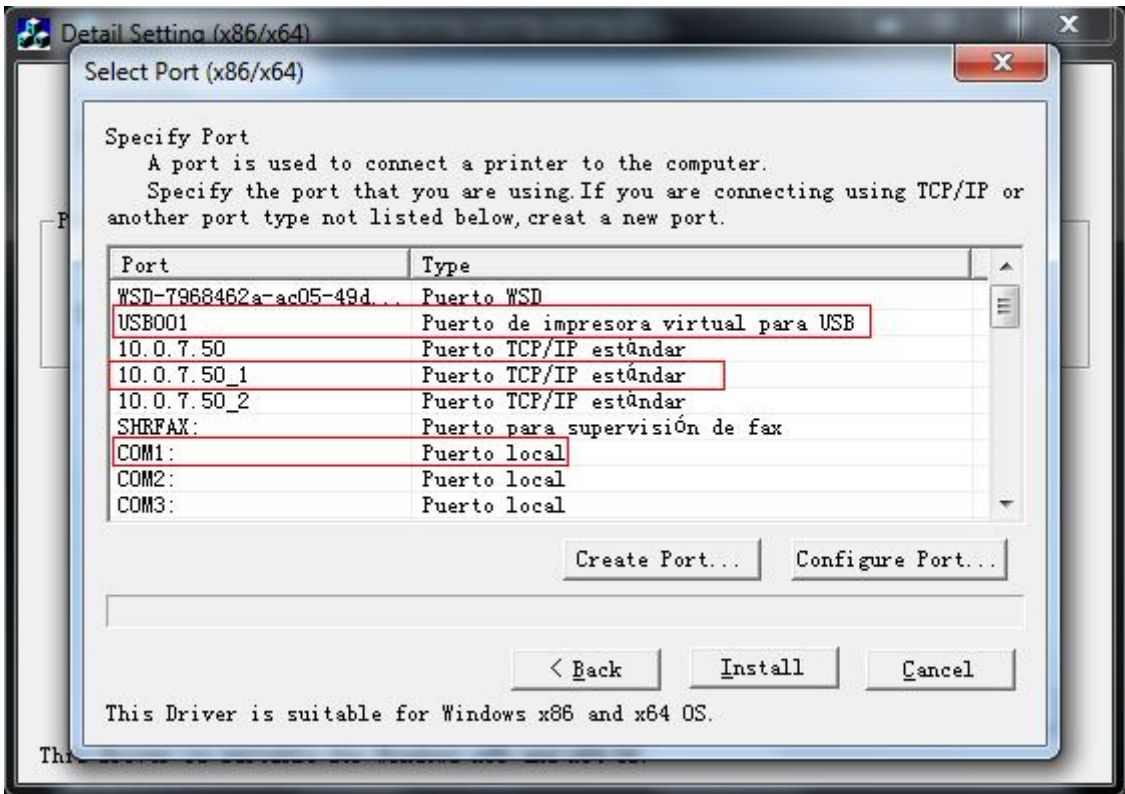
Detail Setting (x86/x64)

Select Port (x86/x64)

Specify Port
A port is used to connect a printer to the computer.
Specify the port that you are using. If you are connecting using TCP/IP or another port type not listed below, creat a new port.

| Port | Type |
|---|---|
| WSD-7968462a-ac05-49d... | Puerto WSD |
| USB001 | Puerto de impresora virtual para USB |
| 10.0.7.50 | Puerto TCP/IP estándar |
| 10.0.7.50_1 | Puerto TCP/IP estándar |
| 10.0.7.50_2 | Puerto TCP/IP estándar |
| SHRFAX: | Puerto para supervisión de fax |
| COM1: | Puerto local |
| COM2: | Puerto local |
| COM3: | Puerto local |

Create Port...
Configure Port...

< Back
Install
Cancel

This Driver is suitable for Windows x86 and x64 OS.

P

Thi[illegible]